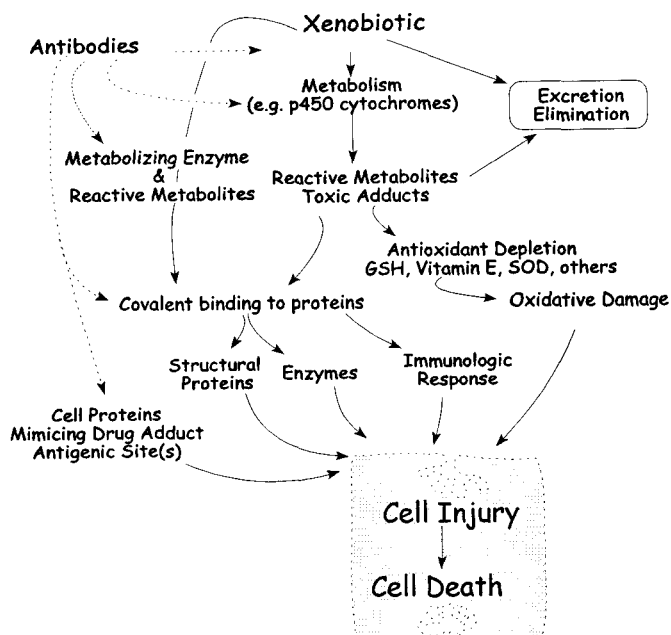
Xenobiotic

Antibodies

Metabolism (e.g. p450 cytochromes)

Excretion Elimination

Metabolizing Enzyme & Reactive Metabolites

Reactive Metabolites Toxic Adducts

Antioxidant Depletion GSH, Vitamin E, SOD, others

Covalent binding to proteins

Oxidative Damage

Structural Proteins

Enzymes

Immunologic Response

Cell Proteins Mimicing Drug Adduct Antigenic Site(s)

Cell Injury

Cell Death